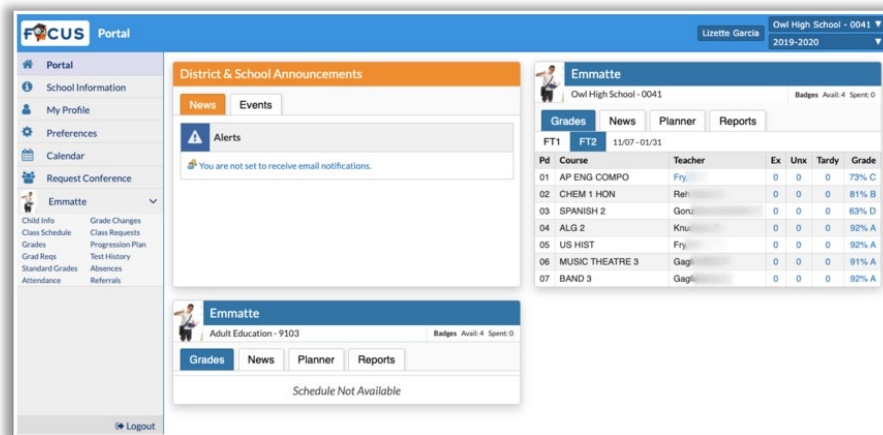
FOCUS Portal

Lizette Garcia

Owl High School - 0041 ▼

2019-2020 ▼

Portal

School Information

My Profile

Preferences

Calendar

Request Conference

Emmatte

Child Info
Grade Changes
Class Schedule
Class Requests
Grades
Progression Plan
Grad Reqs
Test History
Standard Grades
Absences
Attendance
Referrals

Logout

District & School Announcements

News | Events

Alerts

You are not set to receive email notifications.

Emmatte

Owl High School - 0041

Badges Avail: 4 Spent: 0

Grades | News | Planner | Reports

FT1 | FT2 | 11/07 - 01/31

| Pd | Course | Teacher | Ex | Unx | Tardy | Grade |
|---|---|---|---|---|---|---|
| 01 | AP ENG COMPO | Fry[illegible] | 0 | 0 | 0 | 73% C |
| 02 | CHEM 1 HON | Reh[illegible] | 0 | 0 | 0 | 81% B |
| 03 | SPANISH 2 | Gonz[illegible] | 0 | 0 | 0 | 63% D |
| 04 | ALG 2 | Knu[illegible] | 0 | 0 | 0 | 92% A |
| 05 | US HIST | Fry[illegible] | 0 | 0 | 0 | 92% A |
| 06 | MUSIC THEATRE 3 | Gagl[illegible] | 0 | 0 | 0 | 91% A |
| 07 | BAND 3 | Gagl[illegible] | 0 | 0 | 0 | 92% A |

Emmatte

Adult Education - 9103

Badges Avail: 4 Spent: 0

Grades | News | Planner | Reports

Schedule Not Available